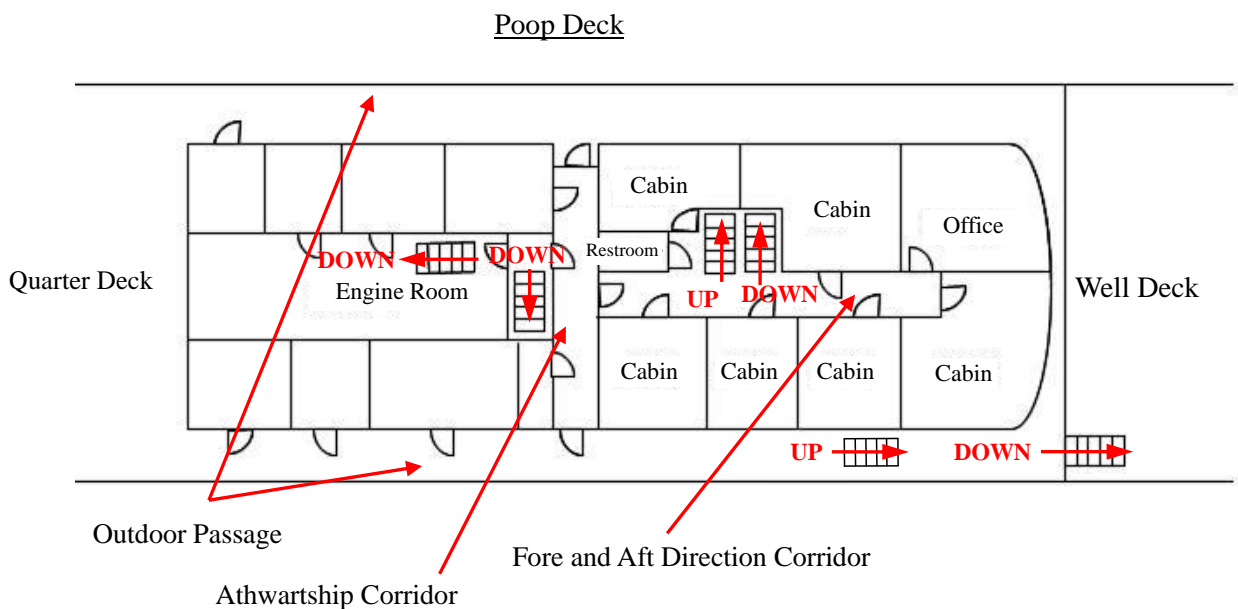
Poop Deck

Cabin

Cabin

Office

Restroom

DOWN

DOWN

Quarter Deck

Engine Room

UP

DOWN

Well Deck

Cabin

Cabin

Cabin

Cabin

UP

DOWN

Outdoor Passage

Fore and Aft Direction Corridor

Athwartship Corridor